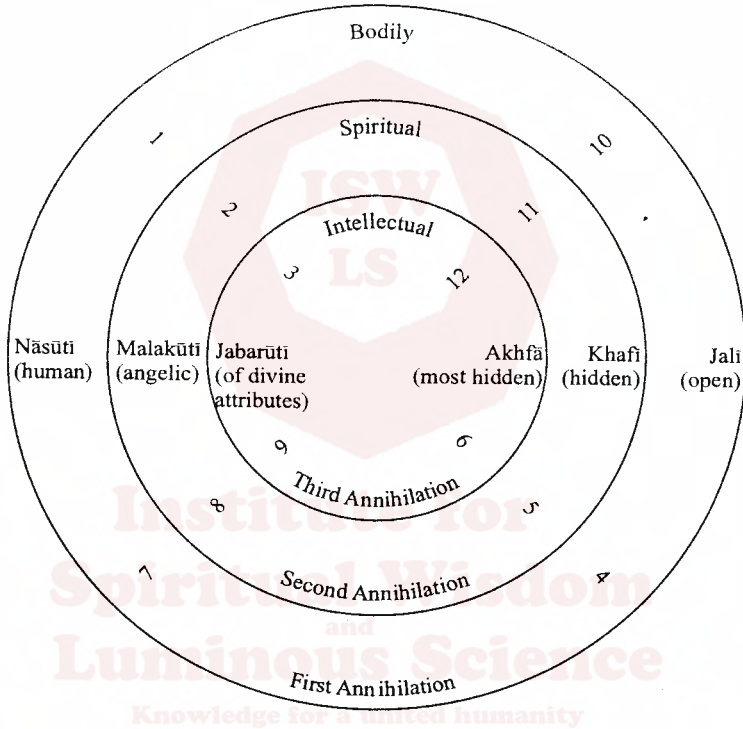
Bodily

1

10

Spiritual

2

11

Intellectual

3

12

Nāsūtī (human)

Malakūtī (angelic)

Jabarūtī (of divine attributes)

Akhfā (most hidden)

Khafī (hidden)

Jalī (open)

9

6

Third Annihilation

8

5

7

Second Annihilation

4

First Annihilation

ISW LS

Institute for Spiritual Wisdom and Luminous Science

Knowledge for a united humanity